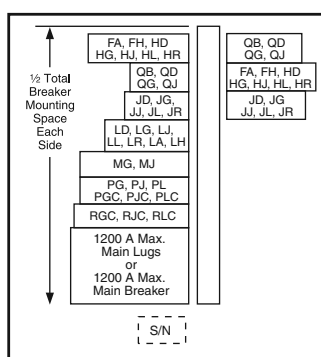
½ Total Breaker Mounting Space Each Side

FA, FH, HD
HG, HJ, HL, HR

QB, QD
QG, QJ

JD, JG,
JJ, JL, JR

LD, LG, LJ,
LL, LR, LA, LH

MG, MJ

PG, PJ, PL
PGC, PJC, PLC

RGC, RJC, RLC

1200 A Max.
Main Lugs
or
1200 A Max.
Main Breaker

S/N

QB, QD
QG, QJ

FA, FH, HD
HG, HJ, HL, HR

JD, JG
JJ, JL, JR